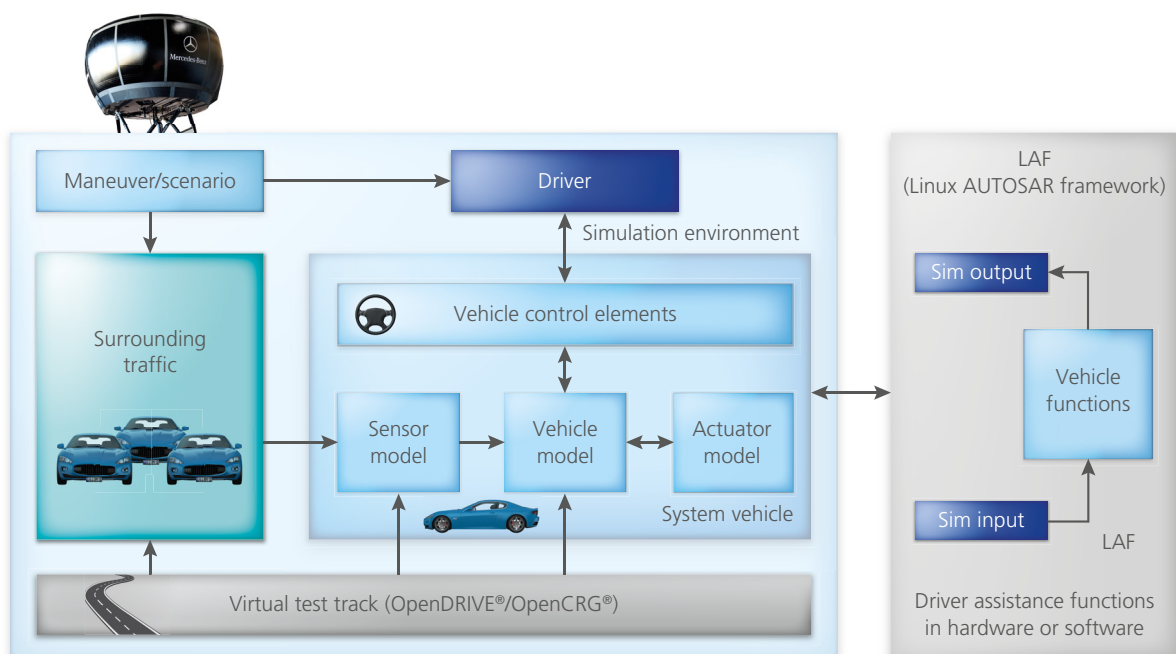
Mercedes-Benz

Maneuver/scenario

Driver

Simulation environment

Surrounding traffic

Vehicle control elements

Sensor model

Vehicle model

Actuator model

System vehicle

Virtual test track (OpenDRIVE®/OpenCRG®)

LAF
(Linux AUTOSAR framework)

Sim output

Vehicle functions

Sim input

LAF

Driver assistance functions in hardware or software